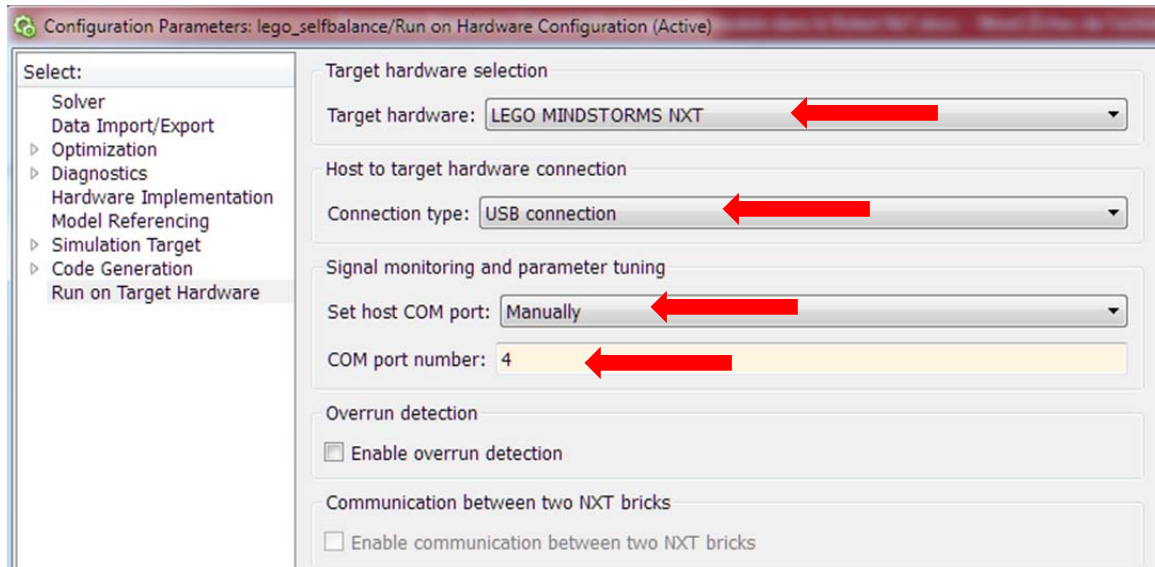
Configuration Parameters: lego_selfbalance/Run on Hardware Configuration (Active)

Select:
Solver
Data Import/Export
Optimization
Diagnostics
Hardware Implementation
Model Referencing
Simulation Target
Code Generation
Run on Target Hardware

Target hardware selection
Target hardware: LEGO MINDSTORMS NXT

Host to target hardware connection
Connection type: USB connection

Signal monitoring and parameter tuning
Set host COM port: Manually
COM port number: 4

Overrun detection
Enable overrun detection

Communication between two NXT bricks
Enable communication between two NXT bricks